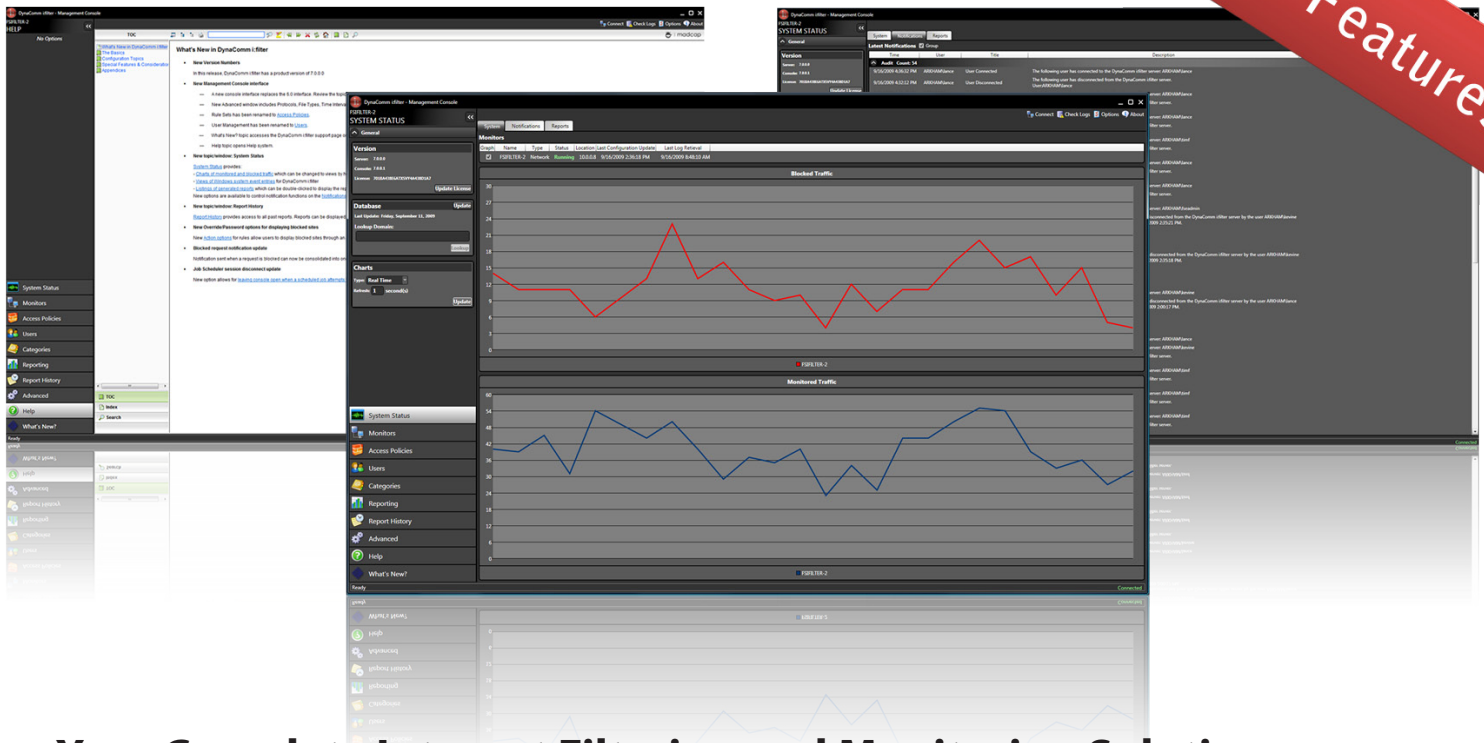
Features

DynaComm i:filter - Management Console
FSFILTER-2
HELP
No Options
TOC
What's New in DynaComm i:filter
The Basics
Configuration Topics
Special Features & Considerations
Appendices
What's New in DynaComm i:filter
New Version Numbers
In this release, DynaComm i:filter has a product version of 7.0.0.0
New Management Console interface
A new console interface replaces the 5.0 interface.
New Advanced window includes Protocols, File Types, Time Intervals
Rule Sets has been renamed to Access Policies.
User Management has been renamed to Users.
What's New? topic accesses the DynaComm i:filter support page
Help topic opens Help system.
New topic/window: System Status
System Status provides:
- Charts of monitored and blocked traffic which can be changed to views by
- Views of Windows system event entries for DynaComm i:filter
- Listings of generated reports which can be double-clicked to display the report
New options are available to control notification functions on the Notifications
New topic/window: Report History
Report History provides access to all past reports. Reports can be displayed
New Override/Password options for displaying blocked sites
New Action options for rules allow users to display blocked sites through an
Blocked request notification update
Notification sent when a request is blocked can now be consolidated into one
Job Scheduler session disconnect update
New option allows for leaving console open when a scheduled job attempts
TOC
Index
Search
System Status
Monitors
Access Policies
Users
Categories
Reporting
Report History
Advanced
Help
What's New?
Ready

DynaComm i:filter - Management Console
FSFILTER-2
SYSTEM STATUS
General
Version
Server: 7.0.0.0
Console: 7.0.0.1
License: 7DSBAOBSAFDSYFHHOBD1A7
Update License
Database
Update
Last Update: Friday, September 11, 2009
Lookup Domain:
Lookup
Charts
Type: Real Time
Refresh: 1 second(s)
Update
System Status
Monitors
Access Policies
Users
Categories
Reporting
Report History
Advanced
Help
What's New?
Ready
Connect
Check Logs
Options
About
System
Notifications
Reports
Monitors
| Graph | Name | Type | Status | Location | Last Configuration Update | Last Log Retrieval |
|---|---|---|---|---|---|---|
| ☑ | FSFILTER-2 | Network | Running | 10.0.0.8 | 9/16/2009 2:36:18 PM | 9/16/2009 8:48:10 AM |
Blocked Traffic
30
27
24
21
18
15
12
9
6
3
0
FSFILTER-2
Monitored Traffic
60
54
48
42
36
30
24
18
12
6
0
FSFILTER-2
Connected

DynaComm i:filter - Management Console
FSFILTER-2
SYSTEM STATUS
General
Version
System
Notifications
Reports
Latest Notifications
Group
| Time | User | Title | Description |
|---|---|---|---|
| Audit Count: 54 | | | |
| 9/16/2009 4:36:32 PM | ARKHAM\lance | User Connected | The following user has connected to the DynaComm i:filter server: ARKHAM\lance |
| 9/16/2009 4:32:22 PM | ARKHAM\lance | User Disconnected | The following user has disconnected from the DynaComm i:filter server. User:ARKHAM\lance |
Connected

Your Complete Internet Filtering and Monitoring Solution